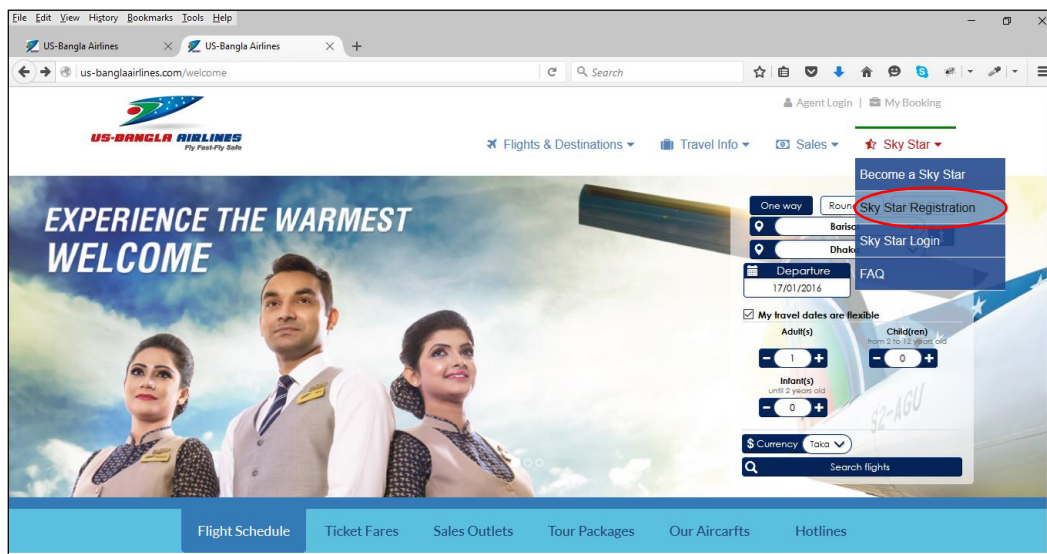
File Edit View History Bookmarks Tools Help

US-Bangla Airlines
US-Bangla Airlines

us-banglaairlines.com/welcome

Search

Agent Login | My Booking

US-BANGLA AIRLINES
Fly Fast-Fly Safe

Flights & Destinations
Travel Info
Sales
Sky Star

Become a Sky Star
Sky Star Registration
Sky Star Login
FAQ

EXPERIENCE THE WARMEST WELCOME

One way
Roun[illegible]
Barisa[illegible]
Dhak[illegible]
Departure
17/01/2016
My travel dates are flexible
Adult(s)
1
Child(ren)
from 2 to 12 years old
0
Infant(s)
until 2 years old
0
$ Currency Taka
Search flights

S2-AGU

Flight Schedule
Ticket Fares
Sales Outlets
Tour Packages
Our Aircafts
Hotlines